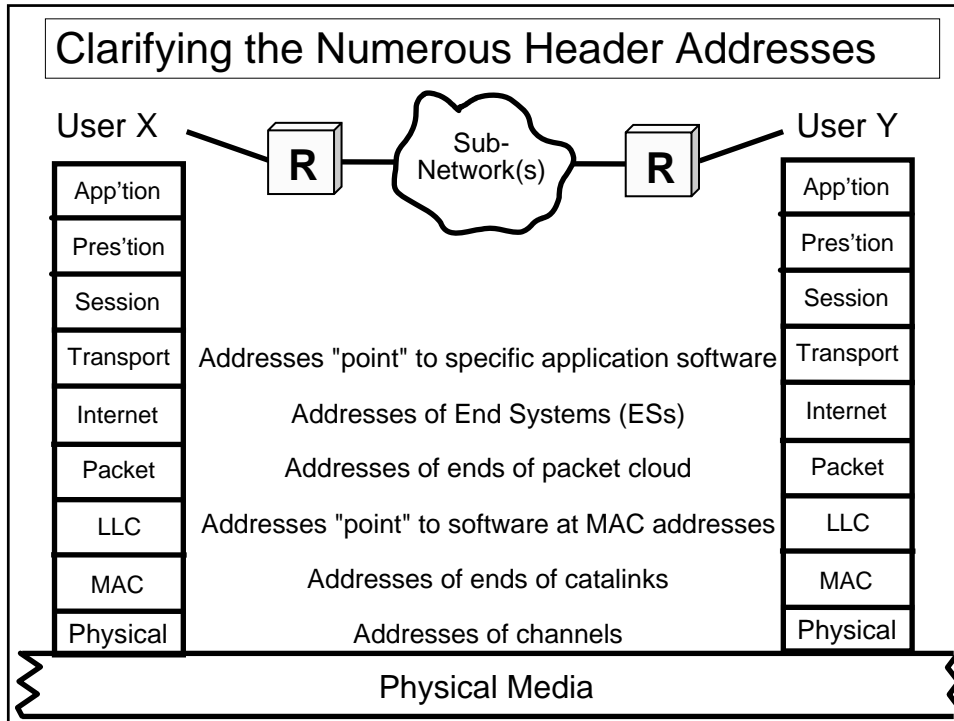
Clarifying the Numerous Header Addresses

User X

R

Sub-Network(s)

R

User Y

| User X | | User Y |
|---|---|---|
| App'tion | | App'tion |
| Pres'tion | | Pres'tion |
| Session | | Session |
| Transport | Addresses "point" to specific application software | Transport |
| Internet | Addresses of End Systems (ESs) | Internet |
| Packet | Addresses of ends of packet cloud | Packet |
| LLC | Addresses "point" to software at MAC addresses | LLC |
| MAC | Addresses of ends of catalinks | MAC |
| Physical | Addresses of channels | Physical |

Physical Media